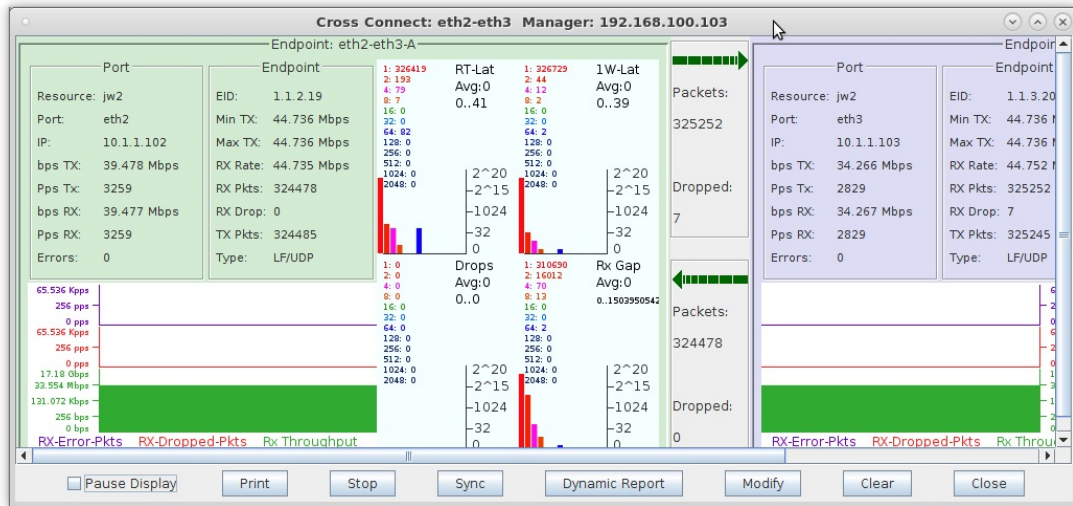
Cross Connect: eth2-eth3 Manager: 192.168.100.103

Endpoint: eth2-eth3-A

Port
Resource: jw2
Port: eth2
IP: 10.1.1.102
bps TX: 39.478 Mbps
Pps Tx: 3259
bps RX: 39.477 Mbps
Pps RX: 3259
Errors: 0

Endpoint
EID: 1.1.2.19
Min TX: 44.736 Mbps
Max TX: 44.736 Mbps
RX Rate: 44.735 Mbps
RX Pkts: 324478
RX Drop: 0
TX Pkts: 324485
Type: LF/UDP

1: 326419
2: 193
4: 79
8: 7
16: 0
32: 0
64: 82
128: 0
256: 0
512: 0
1024: 0
2048: 0

RT-Lat
Avg:0
0..41

2^20
2^15
1024
32
0

1: 326729
2: 44
4: 12
8: 2
16: 0
32: 0
64: 2
128: 0
256: 0
512: 0
1024: 0
2048: 0

1W-Lat
Avg:0
0..39

2^20
2^15
1024
32
0

1: 0
2: 0
4: 0
8: 0
16: 0
32: 0
64: 0
128: 0
256: 0
512: 0
1024: 0
2048: 0

Drops
Avg:0
0..0

2^20
2^15
1024
32
0

1: 310690
2: 16012
4: 70
8: 13
16: 0
32: 0
64: 2
128: 0
256: 0
512: 0
1024: 0
2048: 0

Rx Gap
Avg:0
0..1503950542

2^20
2^15
1024
32
0

65.536 Kpps
256 pps
0 pps
65.536 Kpps
256 pps
0 pps
17.18 Gbps
33.554 Mbps
131.072 Kbps
256 bps
0 bps

RX-Error-Pkts RX-Dropped-Pkts Rx Throughput

Packets:
325252

Dropped:
7

Packets:
324478

Dropped:
0

Endpoin

Port
Resource: jw2
Port: eth3
IP: 10.1.1.103
bps TX: 34.266 Mbps
Pps Tx: 2829
bps RX: 34.267 Mbps
Pps RX: 2829
Errors: 0

Endpoint
EID: 1.1.3.20
Min TX: 44.736 I
Max TX: 44.736 I
RX Rate: 44.752 I
RX Pkts: 325252
RX Drop: 7
TX Pkts: 325245
Type: LF/UDP

RX-Error-Pkts RX-Dropped-Pkts Rx Throu

Pause Display | Print | Stop | Sync | Dynamic Report | Modify | Clear | Close